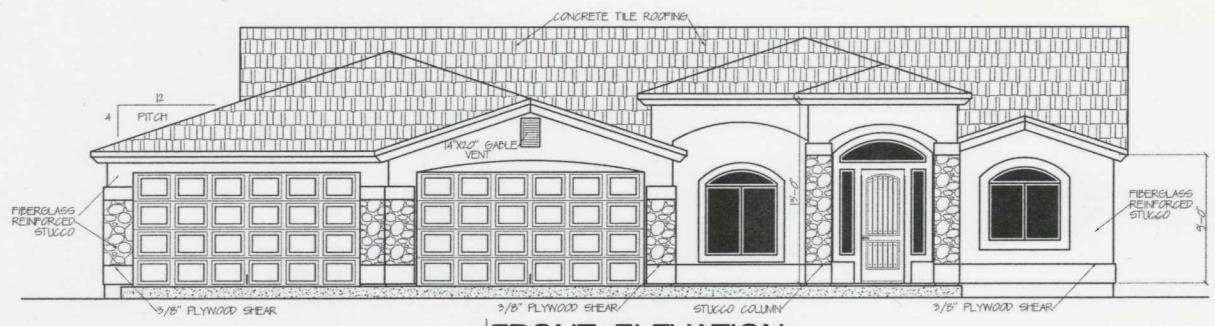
CONCRETE TILE ROOFING

12
4
PITCH

14"X20" GABLE VENT

10'-0"

FIBERGLASS REINFORCED STUCCO

FIBERGLASS REINFORCED STUCCO

9'-0"

3/8" PLYWOOD SHEAR

3/8" PLYWOOD SHEAR

STUCCO COLUMN

3/8" PLYWOOD SHEAR

FRONT ELEVATION